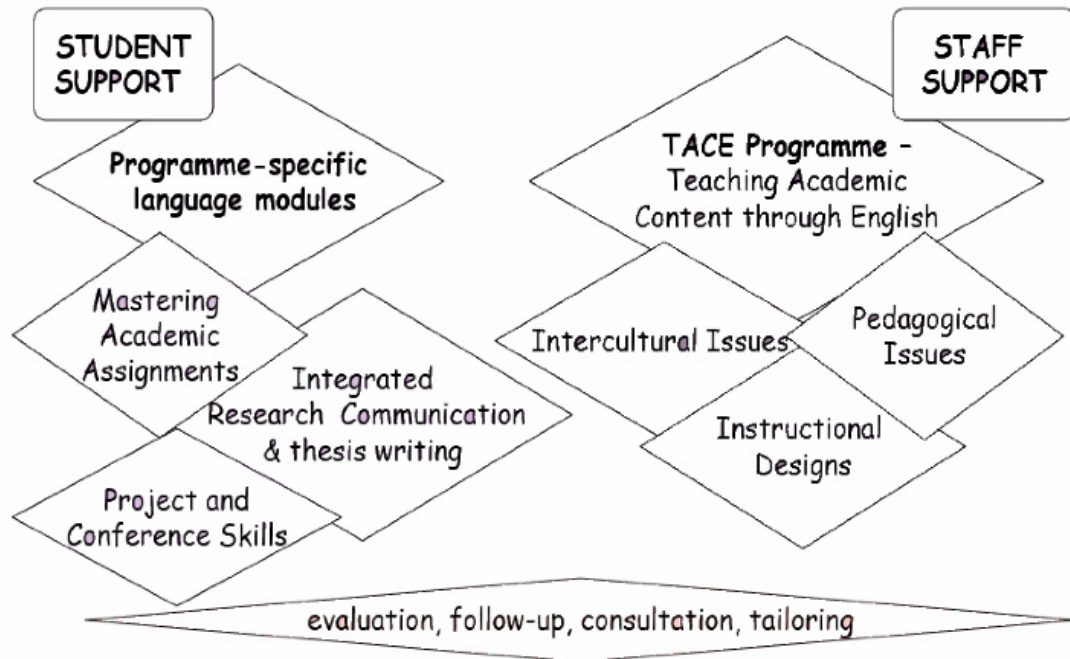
STUDENT SUPPORT

Programme-specific language modules

Mastering Academic Assignments

Integrated Research Communication & thesis writing

Project and Conference Skills

STAFF SUPPORT

TACE Programme – Teaching Academic Content through English

Intercultural Issues

Pedagogical Issues

Instructional Designs

evaluation, follow-up, consultation, tailoring